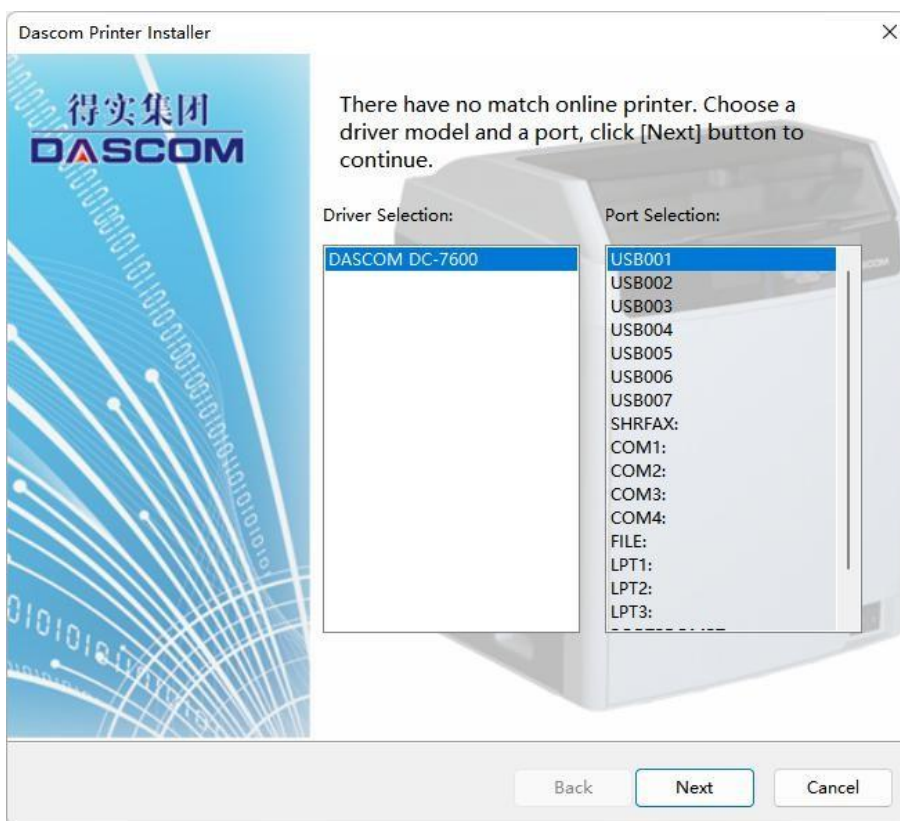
Dascom Printer Installer

×

得实集团
DASCOM

There have no match online printer. Choose a driver model and a port, click [Next] button to continue.

Driver Selection:

DASCOM DC-7600

Port Selection:

USB001
USB002
USB003
USB004
USB005
USB006
USB007
SHRFAX:
COM1:
COM2:
COM3:
COM4:
FILE:
LPT1:
LPT2:
LPT3:
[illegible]

Back

Next

Cancel